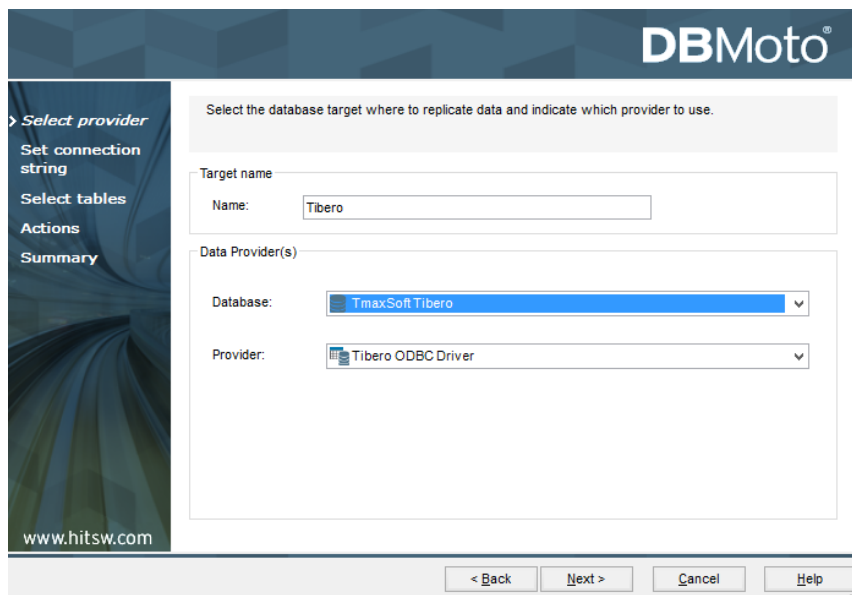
DBMoto®

› Select provider
Set connection string
Select tables
Actions
Summary

www.hitsw.com

Select the database target where to replicate data and indicate which provider to use.

Target name
Name: Tibero

Data Provider(s)
Database: TmaxSoft Tibero
Provider: Tibero ODBC Driver

< Back
Next >
Cancel
Help